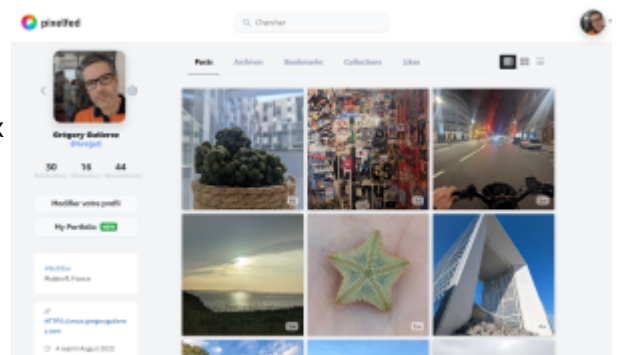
pixelfed

Chercher

Gregory Gutierrez
@Gregof

50 16 44

Modifier votre profil

My Portfolio NEW

#fediverse
Rueil France

https://www.gregoryguttierrez.com

Posts Archives Bookmarks Collections Likes

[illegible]